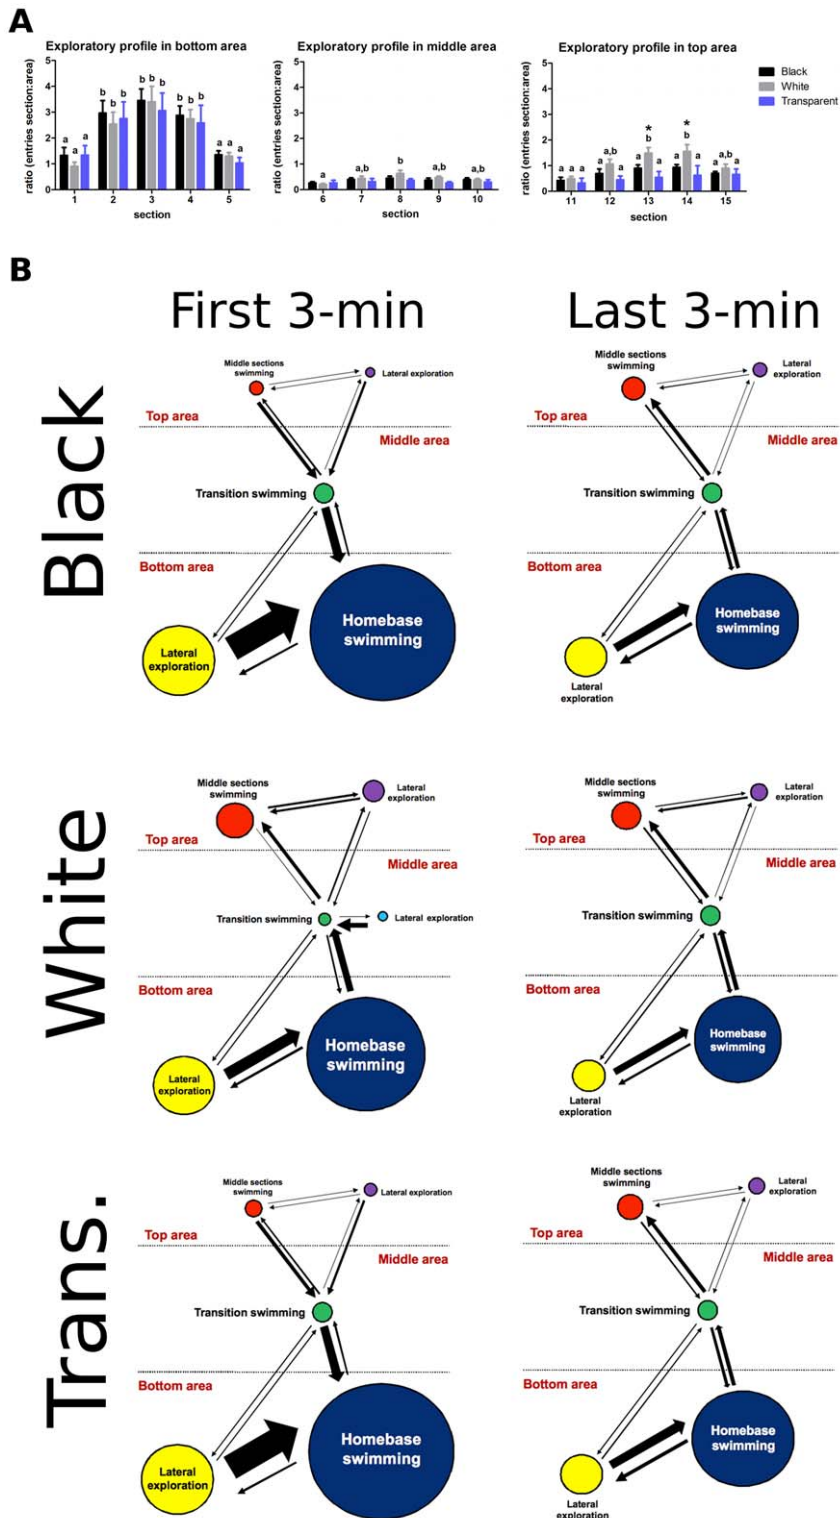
A

Exploratory profile in bottom area

ratio (entries section:area)

5
4
3
2
1
0

a a a b b b b b b b b b a a a

1 2 3 4 5

section

Exploratory profile in middle area

ratio (entries section:area)

5
4
3
2
1
0

a a,b b a,b a,b

6 7 8 9 10

section

Exploratory profile in top area

ratio (entries section:area)

5
4
3
2
1
0

a a a a a,b a a * b a a * b a a a,b a

11 12 13 14 15

section

Black
White
Transparent

B

First 3-min

Last 3-min

Black

Middle sections swimming
Lateral exploration
Top area
Middle area
Transition swimming
Bottom area
Lateral exploration
Homebase swimming

Middle sections swimming
Lateral exploration
Top area
Middle area
Transition swimming
Bottom area
Homebase swimming
Lateral exploration

White

Middle sections swimming
Lateral exploration
Top area
Middle area
Transition swimming
Lateral exploration
Bottom area
Homebase swimming
Lateral exploration

Middle sections swimming
Lateral exploration
Top area
Middle area
Transition swimming
Bottom area
Homebase swimming
Lateral exploration

Trans.

Middle sections swimming
Lateral exploration
Top area
Middle area
Transition swimming
Bottom area
Homebase swimming
Lateral exploration

Middle sections swimming
Lateral exploration
Top area
Middle area
Transition swimming
Bottom area
Homebase swimming
Lateral exploration